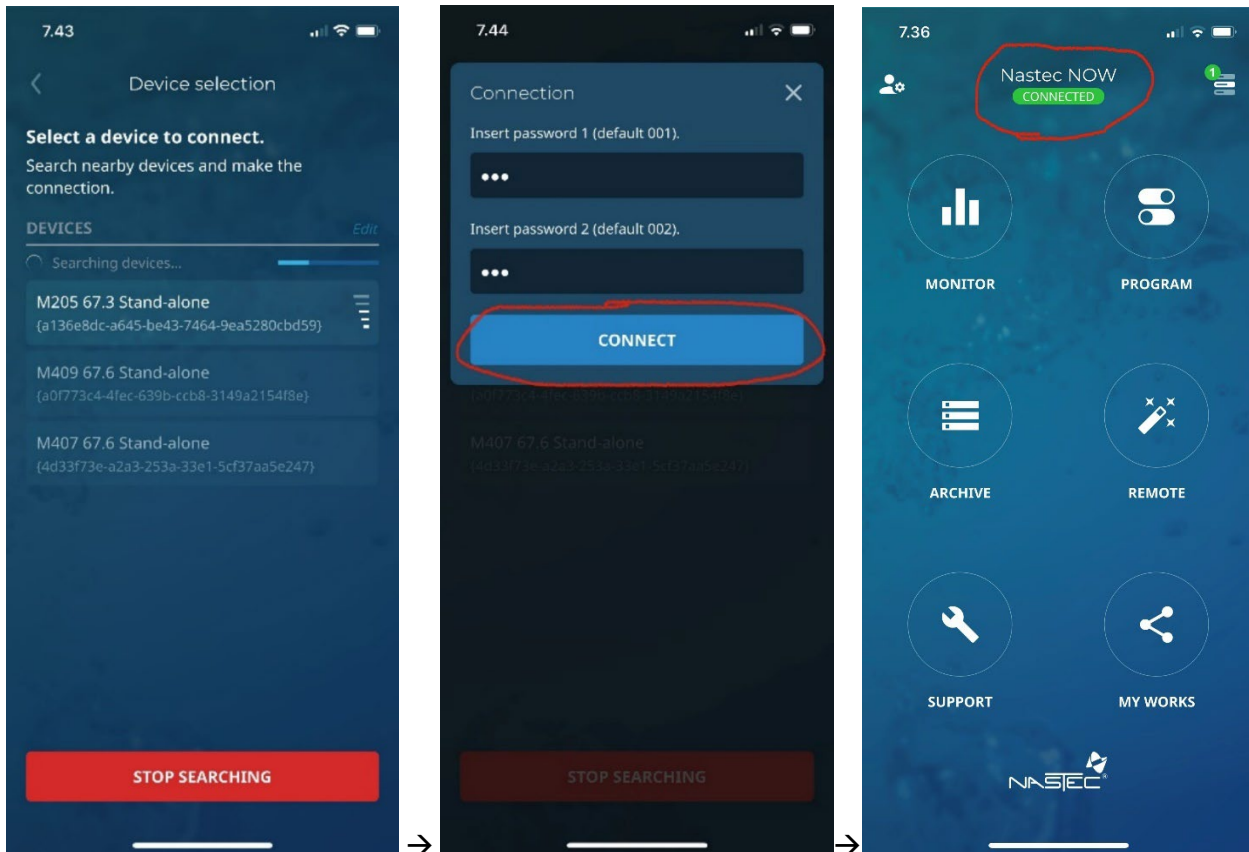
7.43

Device selection

Select a device to connect.

Search nearby devices and make the connection.

DEVICES Edit

Searching devices...

M205 67.3 Stand-alone
{a136e8dc-a645-be43-7464-9ea5280cbd59}

M409 67.6 Stand-alone
{a0f773c4-4fec-639b-ccb8-3149a2154f8e}

M407 67.6 Stand-alone
{4d33f73e-a2a3-253a-33e1-5cf37aa5e247}

STOP SEARCHING

→

7.44

Connection

Insert password 1 (default 001).

•••

Insert password 2 (default 002).

•••

CONNECT

{a0f773c4-4fec-639b-ccb8-3149a2154f8e}

M407 67.6 Stand-alone
{4d33f73e-a2a3-253a-33e1-5cf37aa5e247}

STOP SEARCHING

→

7.36

1

Nastec NOW
CONNECTED

MONITOR

PROGRAM

ARCHIVE

REMOTE

SUPPORT

MY WORKS

NASTEC